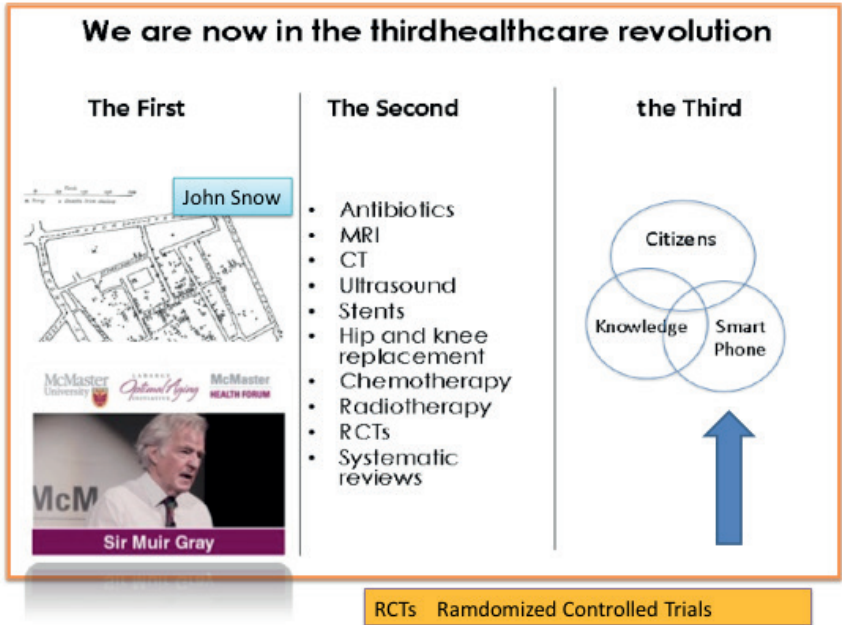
We are now in the thirdhealthcare revolution

The First

John Snow

McMaster University

Labarge Optimal Aging Initiative

McMaster HEALTH FORUM

McM

Sir Muir Gray

The Second

- Antibiotics
- MRI
- CT
- Ultrasound
- Stents
- Hip and knee replacement
- Chemotherapy
- Radiotherapy
- RCTs
- Systematic reviews

the Third

Citizens

Knowledge

Smart Phone

RCTs Ramdomized Controlled Trials